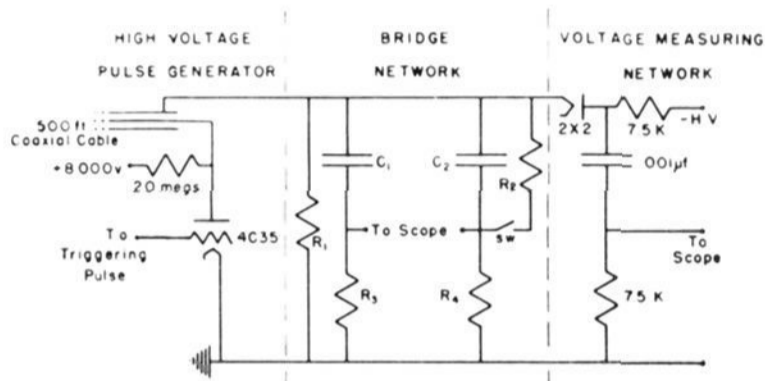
HIGH VOLTAGE PULSE GENERATOR

BRIDGE NETWORK

VOLTAGE MEASURING NETWORK

500 ft Coaxial Cable

+8000v

20 megs

To Triggering Pulse

4C35

$R_1$

$C_1$

To Scope

$R_3$

$C_2$

$R_2$

sw

$R_4$

2X2

75 K

-HV

.001µf

To Scope

75 K